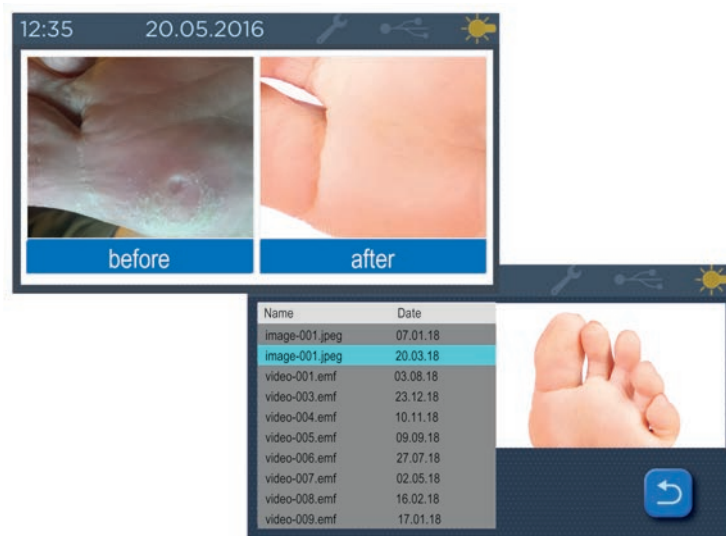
12:35 20.05.2016

before

after

| Name | Date |
|---|---|
| image-001.jpeg | 07.01.18 |
| image-001.jpeg | 20.03.18 |
| video-001.emf | 03.08.18 |
| video-003.emf | 23.12.18 |
| video-004.emf | 10.11.18 |
| video-005.emf | 09.09.18 |
| video-006.emf | 27.07.18 |
| video-007.emf | 02.05.18 |
| video-008.emf | 16.02.18 |
| video-009.emf | 17.01.18 |